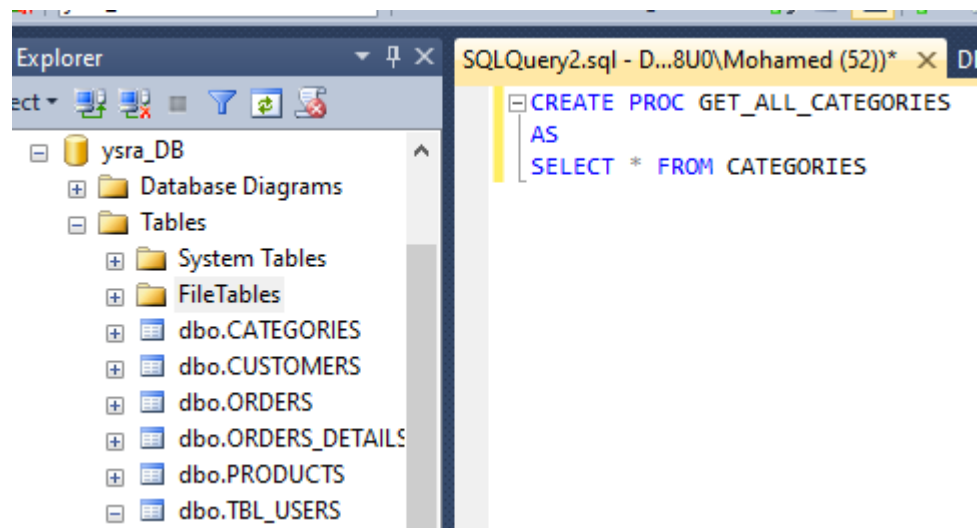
Explorer

ect

ysra_DB
Database Diagrams
Tables
System Tables
FileTables
dbo.CATEGORIES
dbo.CUSTOMERS
dbo.ORDERS
dbo.ORDERS_DETAILS
dbo.PRODUCTS
dbo.TBL_USERS

SQLQuery2.sql - D...8U0\Mohamed (52))* ✕ DI

CREATE PROC GET_ALL_CATEGORIES
AS
SELECT * FROM CATEGORIES